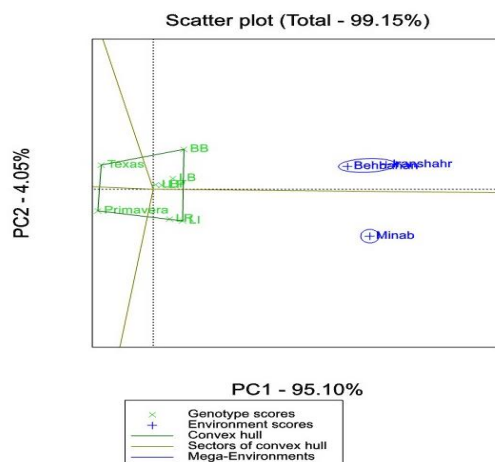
Scatter plot (Total - 99.15%)

PC2 - 4.05%

BB
Texas
LB
LBP
Primavera
LR
LI
Behbahan
Iranshahr
Minab

PC1 - 95.10%

Genotype scores
Environment scores
Convex hull
Sectors of convex hull
Mega-Environments